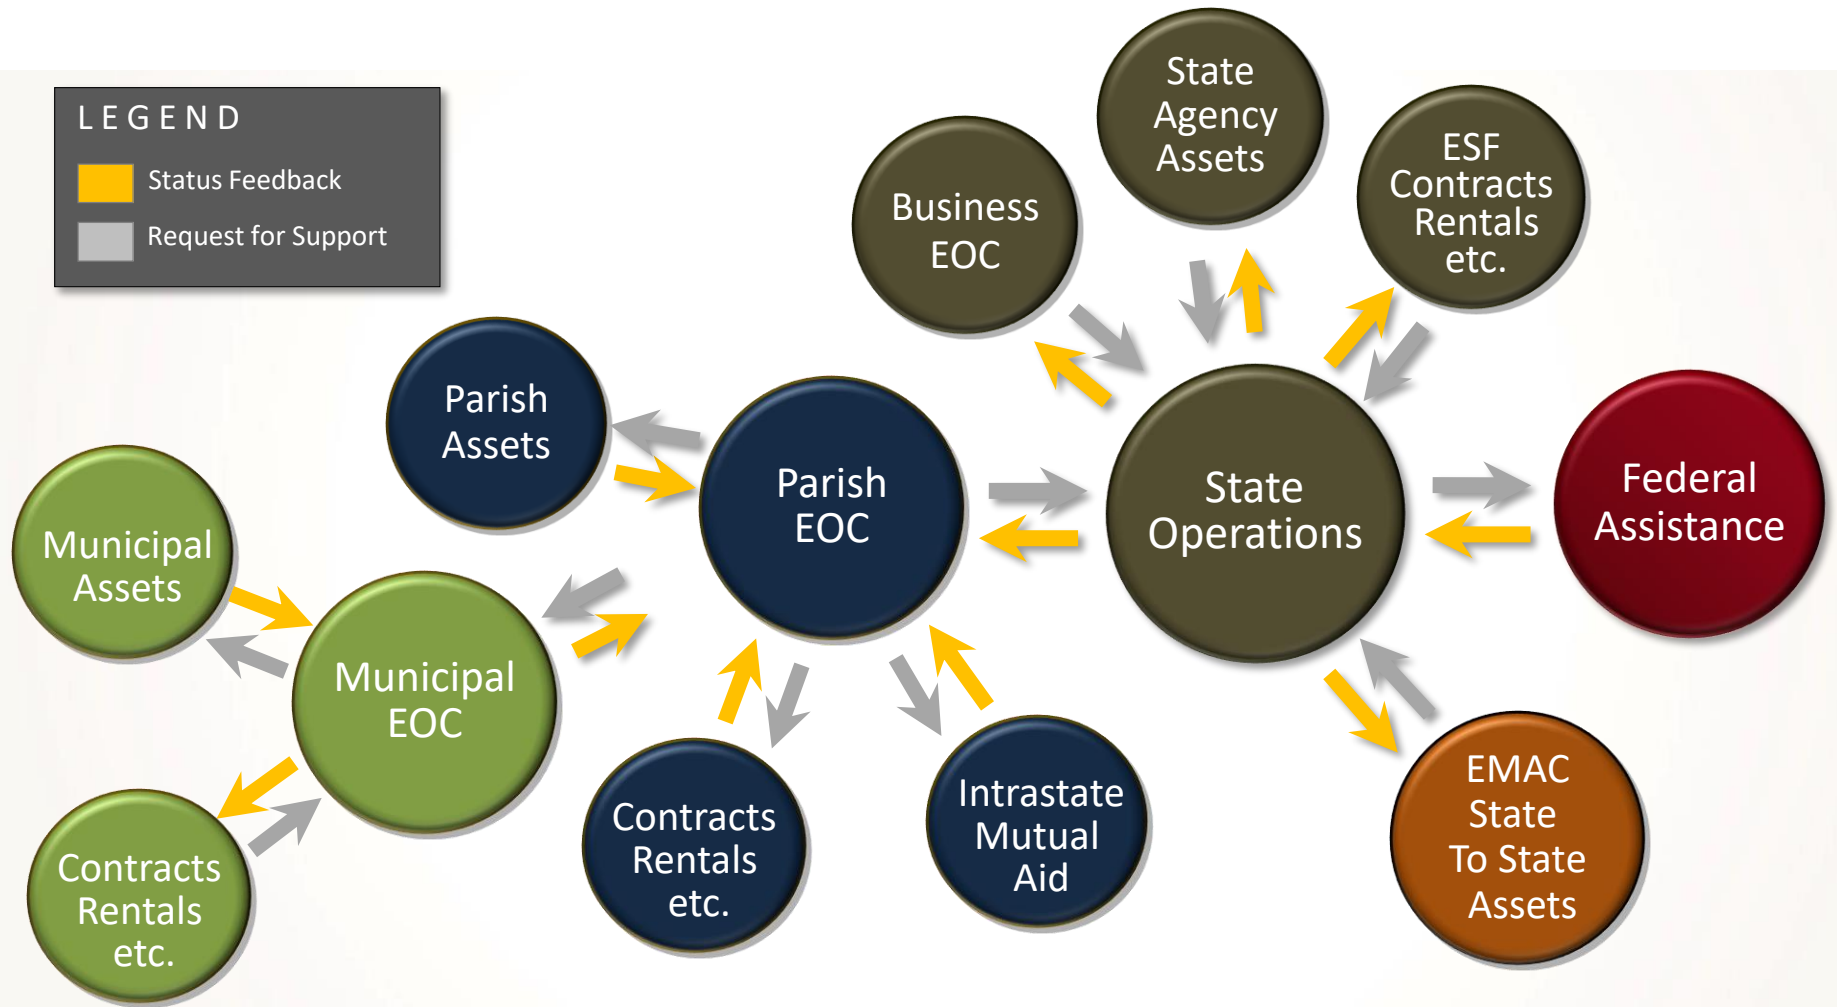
LEGEND

Status Feedback

Request for Support

Business EOC

State Agency Assets

ESF Contracts Rentals etc.

Parish Assets

Parish EOC

State Operations

Federal Assistance

Municipal Assets

Municipal EOC

Contracts Rentals etc.

Contracts Rentals etc.

Intrastate Mutual Aid

EMAC State To State Assets